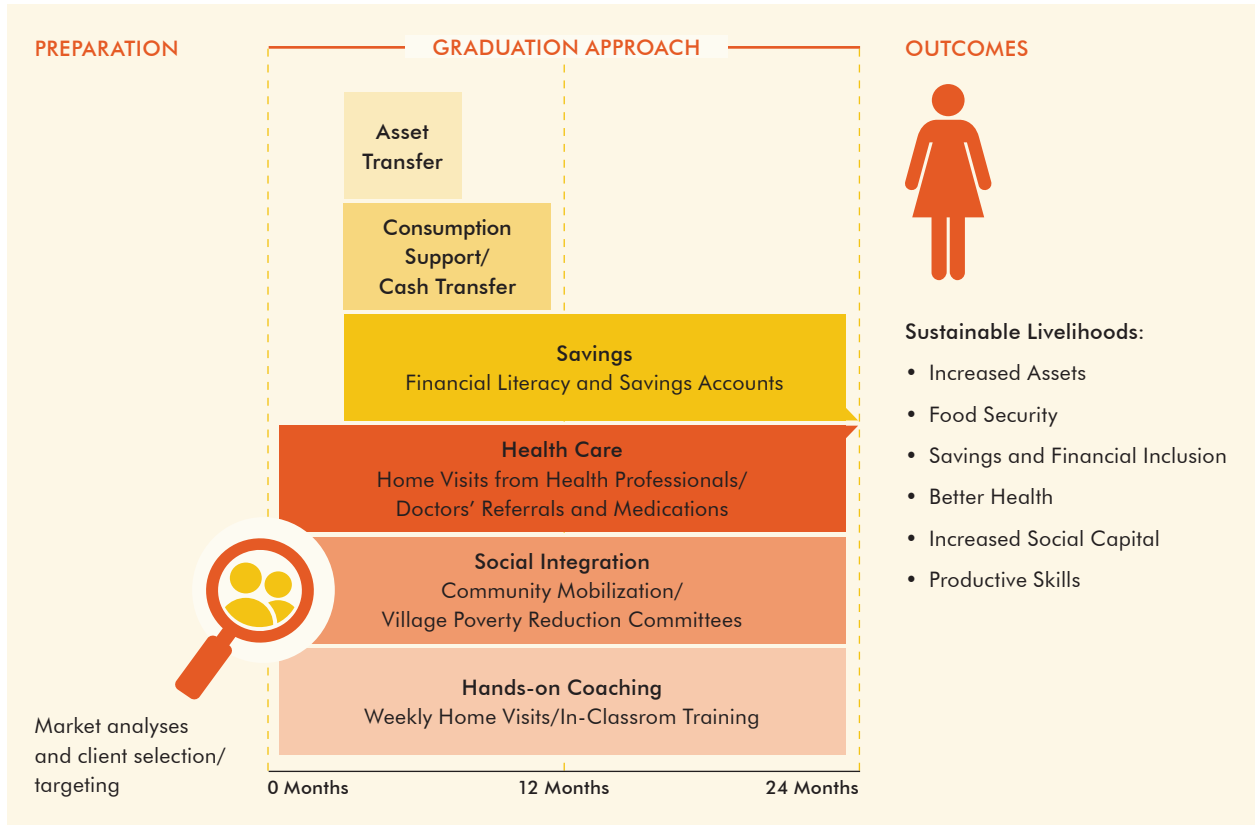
PREPARATION

GRADUATION APPROACH

OUTCOMES

Asset Transfer

Consumption Support/ Cash Transfer

Savings
Financial Literacy and Savings Accounts

Health Care
Home Visits from Health Professionals/ Doctors' Referrals and Medications

Social Integration
Community Mobilization/ Village Poverty Reduction Committees

Hands-on Coaching
Weekly Home Visits/In-Classrom Training

Market analyses and client selection/ targeting

0 Months

12 Months

24 Months

Sustainable Livelihoods:
• Increased Assets
• Food Security
• Savings and Financial Inclusion
• Better Health
• Increased Social Capital
• Productive Skills